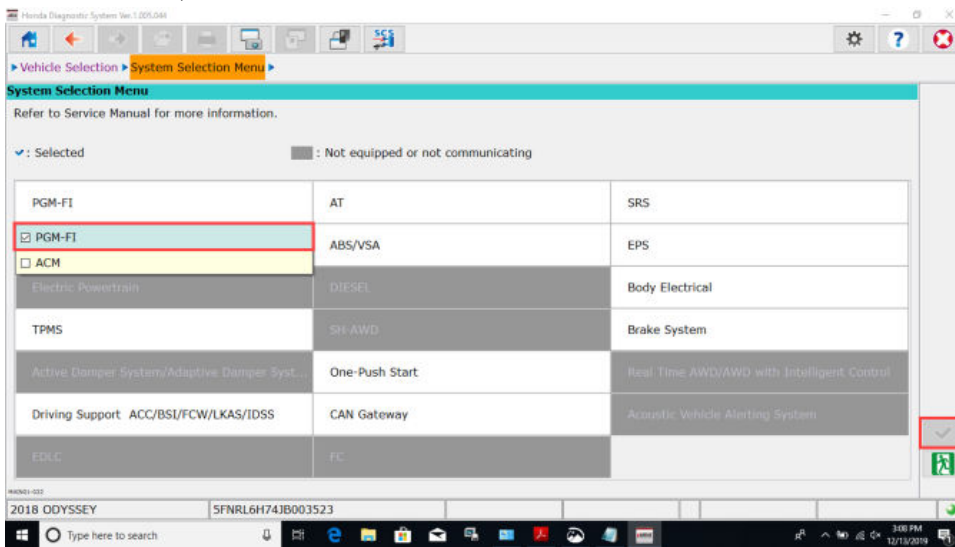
Honda Diagnostic System Ver.1.005.044

▸Vehicle Selection ▸System Selection Menu ▸

System Selection Menu

Refer to Service Manual for more information.

✔: Selected

: Not equipped or not communicating

| PGM-FI | AT | SRS |
|---|---|---|
| ☑ PGM-FI<br>☐ ACM | ABS/VSA | EPS |
| Electric Powertrain | DIESEL | Body Electrical |
| TPMS | SH-AWD | Brake System |
| Active Damper System/Adaptive Damper Syst... | One-Push Start | Real Time AWD/AWD with Intelligent Control |
| Driving Support ACC/BSI/FCW/LKAS/IDSS | CAN Gateway | Acoustic Vehicle Alerting System |
| EDLC | FC | |

MKN01-032

2018 ODYSSEY 5FNRL6H74JB003523

Type here to search

3:08 PM 12/13/2019